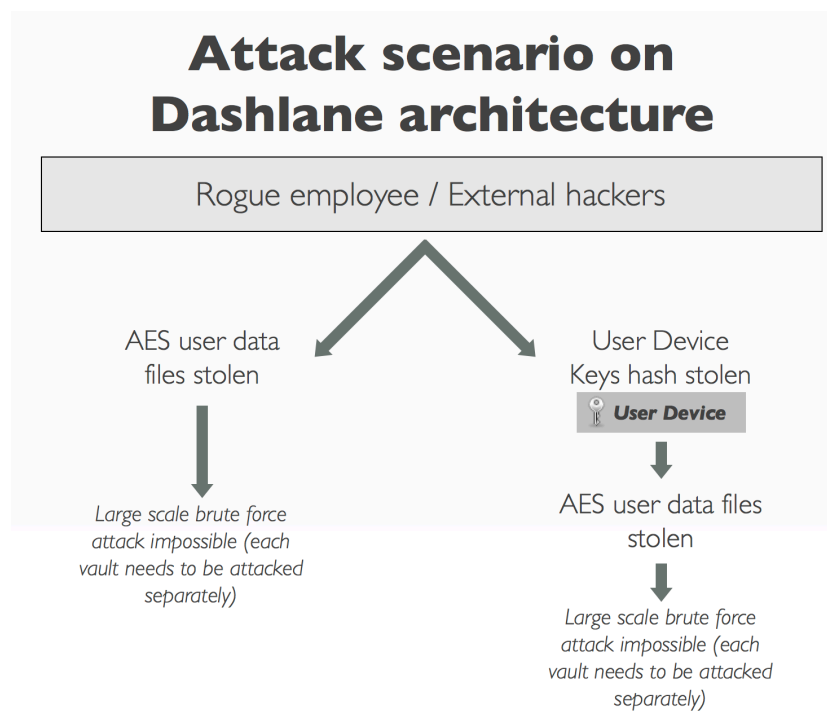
Attack scenario on Dashlane architecture

Rogue employee / External hackers

AES user data files stolen

Large scale brute force attack impossible (each vault needs to be attacked separately)

User Device Keys hash stolen

User Device

AES user data files stolen

Large scale brute force attack impossible (each vault needs to be attacked separately)